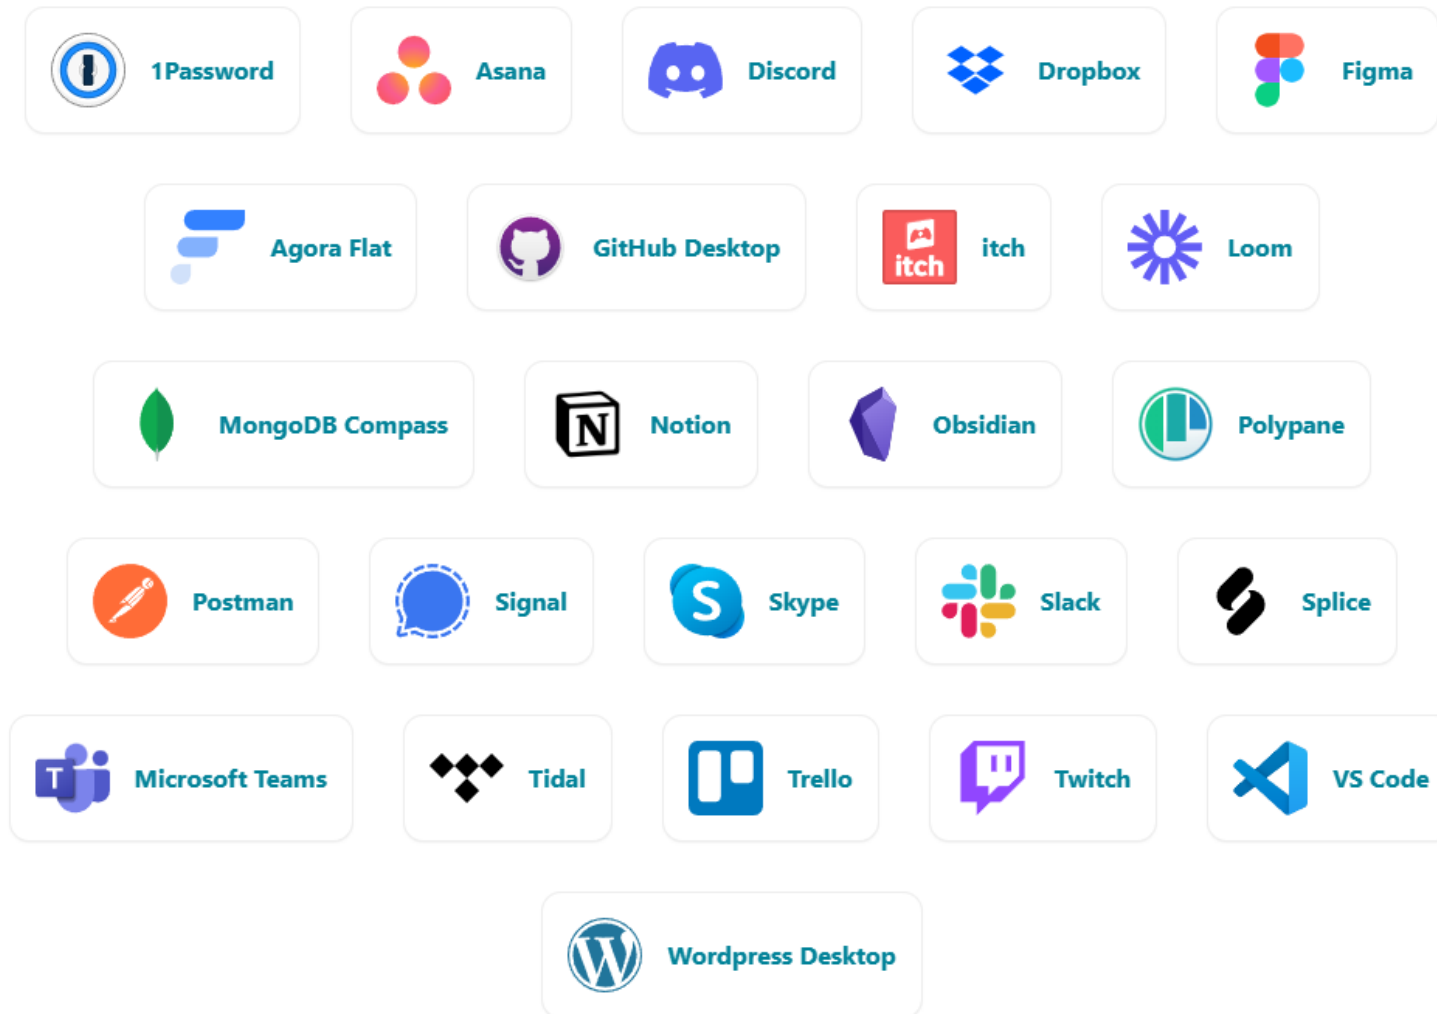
1Password

Asana

Discord

Dropbox

Figma

Agora Flat

GitHub Desktop

itch itch

Loom

MongoDB Compass

N Notion

Obsidian

Polypane

Postman

Signal

S Skype

Slack

Splice

T Microsoft Teams

Tidal

Trello

Twitch

VS Code

Wordpress Desktop